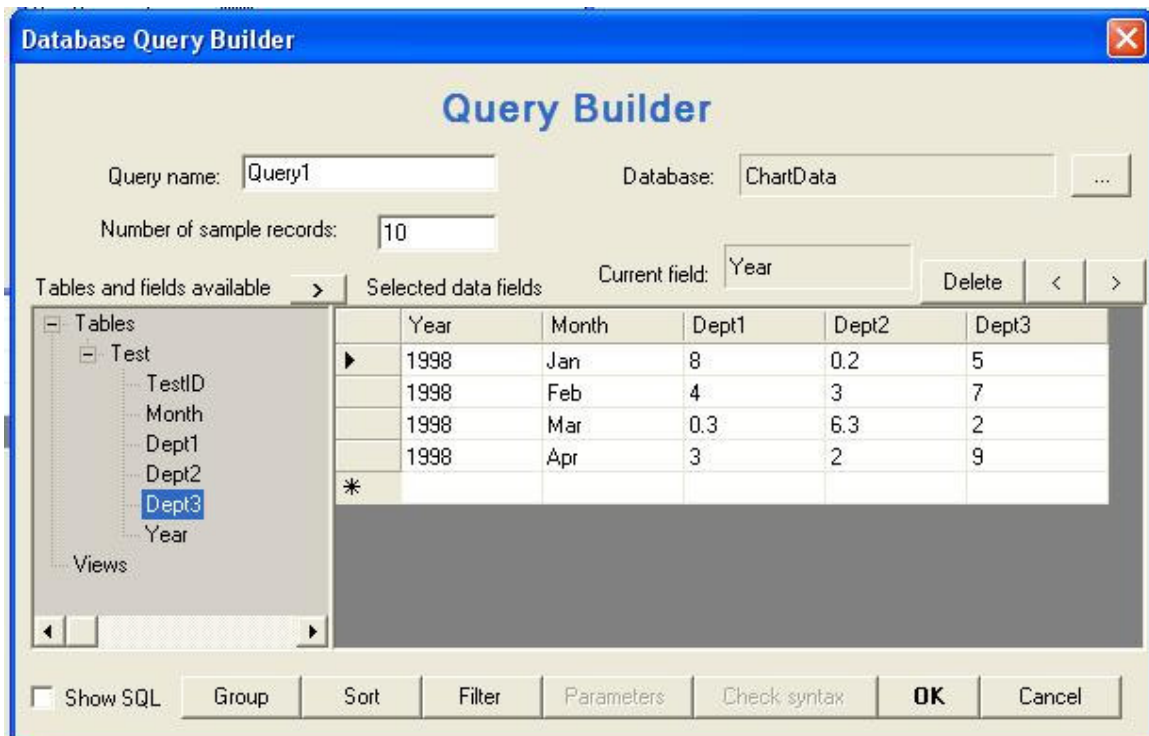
Database Query Builder

Query Builder

Query name: Query1

Database: ChartData

...

Number of sample records: 10

Current field: Year

Tables and fields available >

Selected data fields

Delete < >

Tables
Test
TestID
Month
Dept1
Dept2
Dept3
Year
Views

| | Year | Month | Dept1 | Dept2 | Dept3 |
|---|---|---|---|---|---|
| ▸ | 1998 | Jan | 8 | 0.2 | 5 |
| | 1998 | Feb | 4 | 3 | 7 |
| | 1998 | Mar | 0.3 | 6.3 | 2 |
| | 1998 | Apr | 3 | 2 | 9 |
| * | | | | | |

Show SQL Group Sort Filter Parameters Check syntax OK Cancel